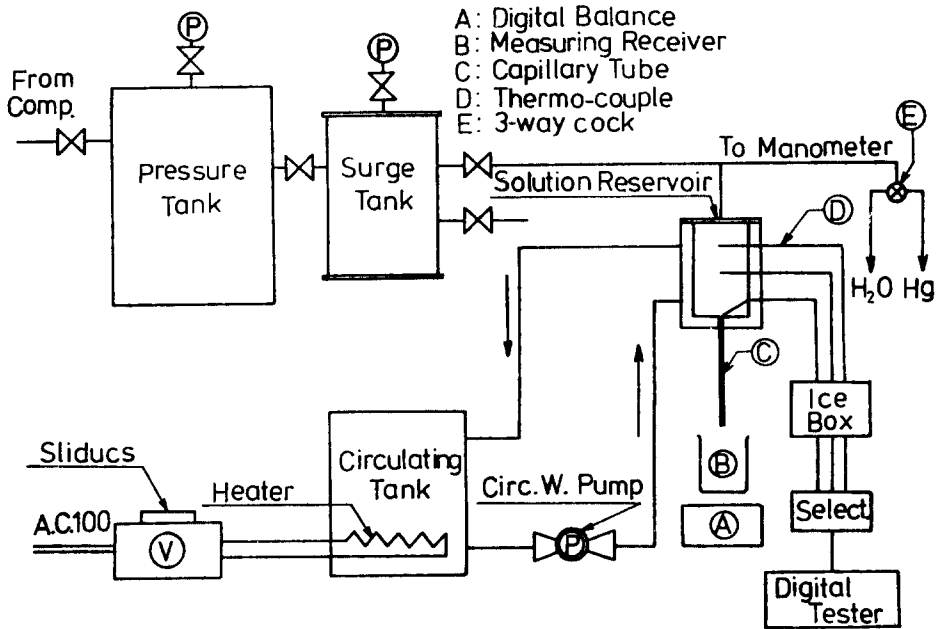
A: Digital Balance
B: Measuring Receiver
C: Capillary Tube
D: Thermo-couple
E: 3-way cock

P

P

From Comp.

Pressure Tank

Surge Tank

To Manometer

E

Solution Reservoir

D

$H_2O$ Hg

C

Ice Box

B

A

Sliducs

Heater

Circulating Tank

Circ. W. Pump

A.C.100

V

P

Select

Digital Tester